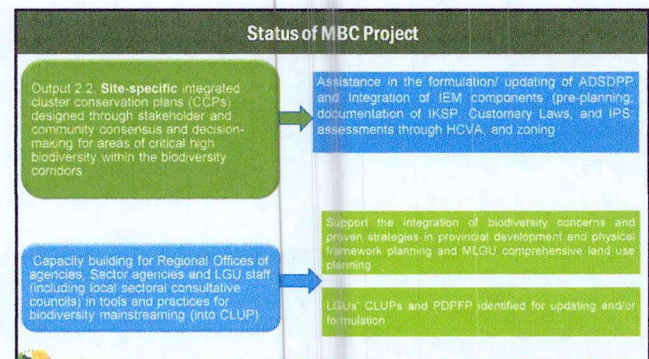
Status of MBC Project

Output 2.2. **Site-specific** integrated cluster conservation plans (CCPs) designed through stakeholder and community consensus and decision-making for areas of critical high biodiversity within the biodiversity corridors

Assistance in the formulation/ updating of ADSDPP and Integration of IEM components (pre-planning, documentation of IKSP, Customary Laws, and IPS; assessments through HCVA, and zoning

Capacity building for Regional Offices of agencies, Sector agencies and LGU staff (including local sectoral consultative councils) in tools and practices for biodiversity mainstreaming (into CLUP)

Support the integration of biodiversity concerns and proven strategies in provincial development and physical framework planning and MLGU comprehensive land use planning

LGUs' CLUPs and PDFFP identified for updating and/or formulation